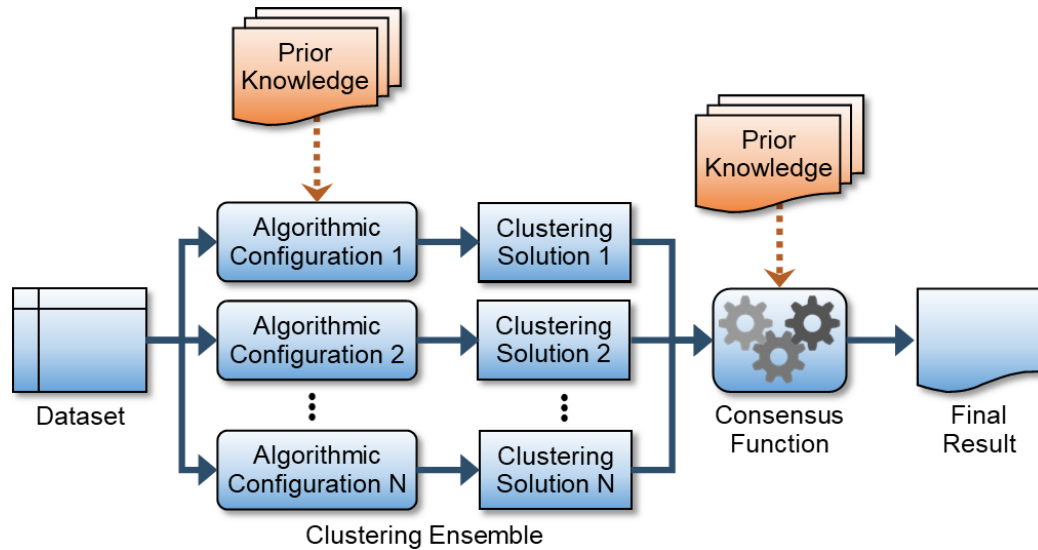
Prior Knowledge

Prior Knowledge

Dataset

Algorithmic Configuration 1

Algorithmic Configuration 2

⋮

Algorithmic Configuration N

Clustering Solution 1

Clustering Solution 2

⋮

Clustering Solution N

Clustering Ensemble

Consensus Function

Final Result